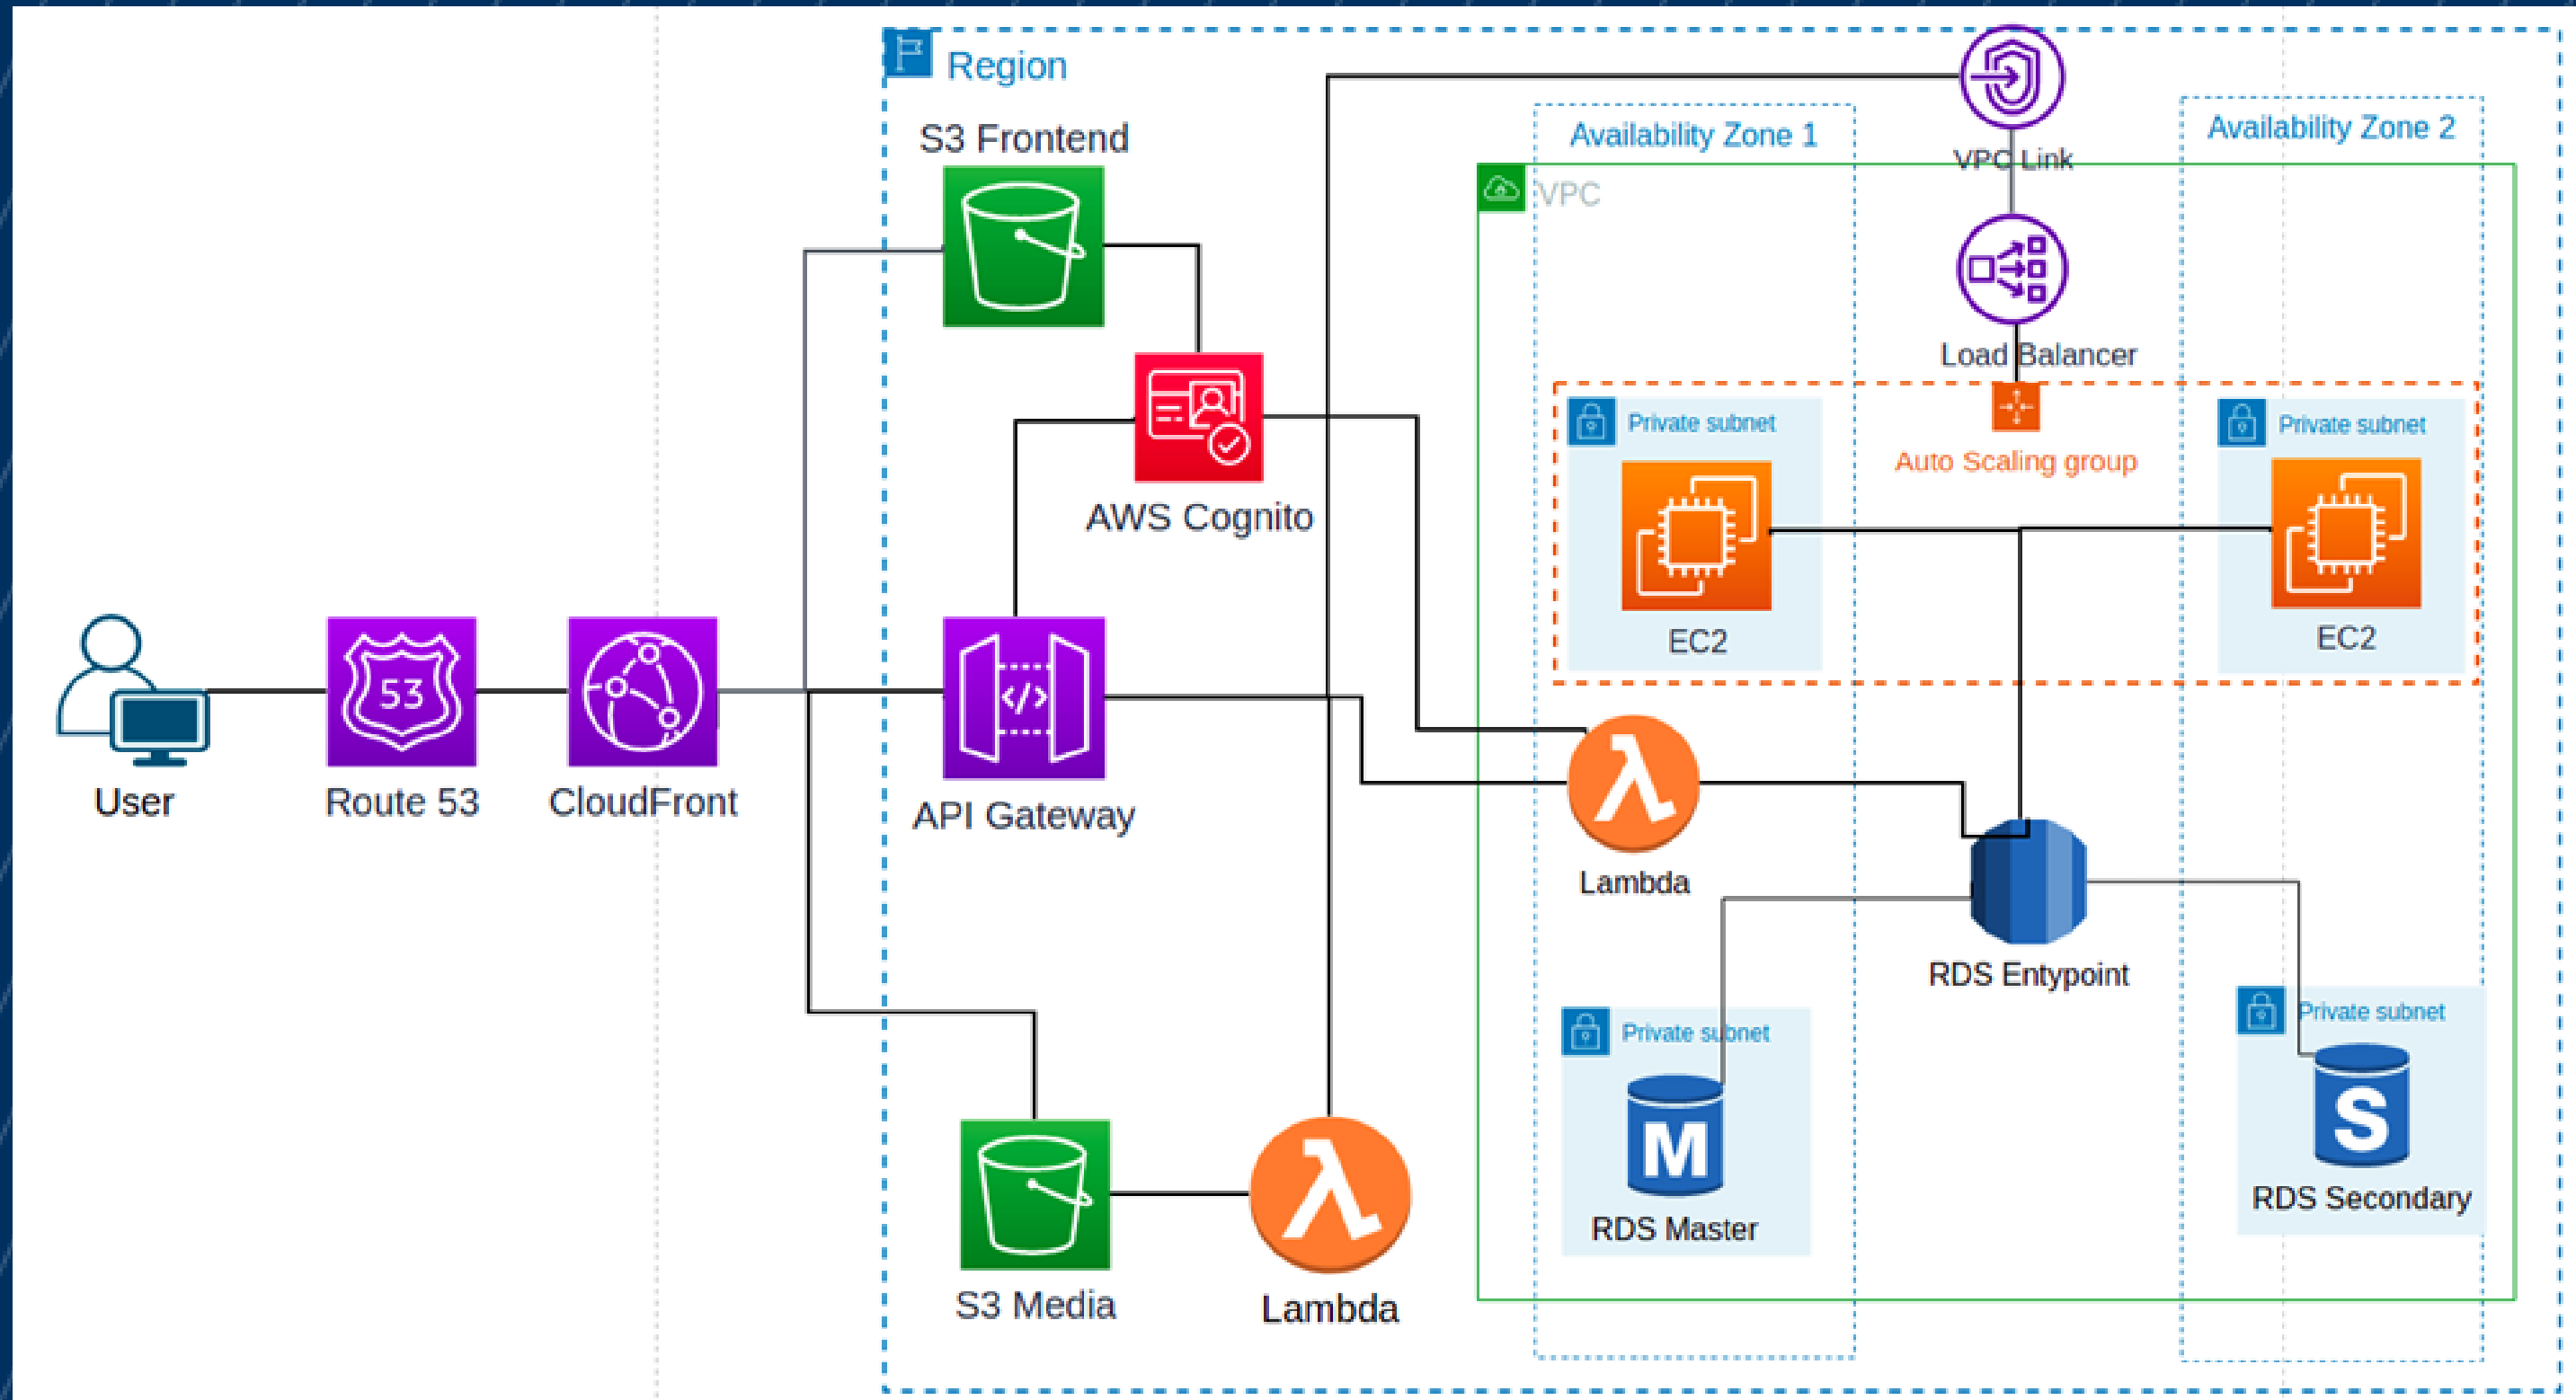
Region

S3 Frontend

AWS Cognito

API Gateway

S3 Media

Lambda

User

Route 53

CloudFront

Availability Zone 1

Availability Zone 2

VPC Link

VPC

Load Balancer

Private subnet

Auto Scaling group

Private subnet

EC2

EC2

Lambda

RDS Entypoint

Private subnet

Private subnet

RDS Master

RDS Secondary

53

M

S